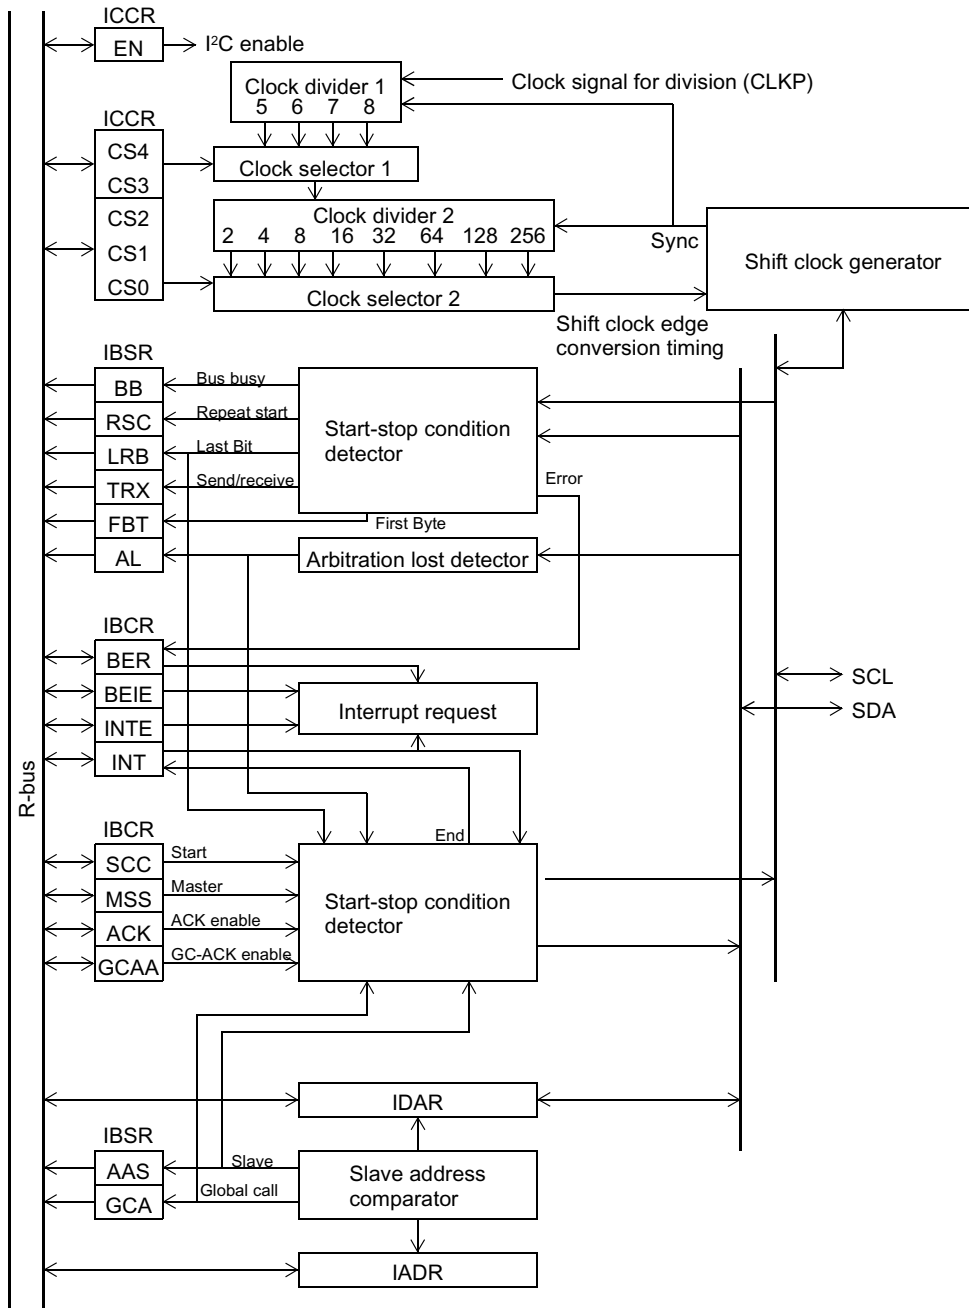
ICCR
EN
I²C enable
Clock divider 1
5 6 7 8
Clock signal for division (CLKP)
ICCR
CS4
CS3
Clock selector 1
CS2
CS1
CS0
Clock divider 2
2 4 8 16 32 64 128 256
Sync
Shift clock generator
Clock selector 2
Shift clock edge conversion timing
IBSR
BB
Bus busy
RSC
Repeat start
LRB
Last Bit
TRX
Send/receive
FBT
First Byte
AL
Start-stop condition detector
Error
Arbitration lost detector
IBCR
BER
BEIE
INTE
INT
Interrupt request
SCL
SDA
R-bus
End
IBCR
SCC
Start
MSS
Master
ACK
ACK enable
GCAA
GC-ACK enable
Start-stop condition detector
IDAR
IBSR
AAS
Slave
GCA
Global call
Slave address comparator
IADR